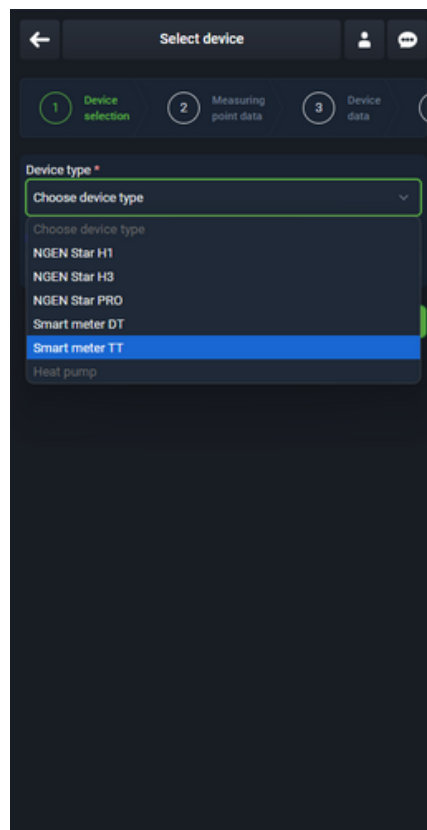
Select device

1 Device selection
2 Measuring point data
3 Device data

Device type *
Choose device type
Choose device type
NGEN Star H1
NGEN Star H3
NGEN Star PRO
Smart meter DT
Smart meter TT
Heat pump